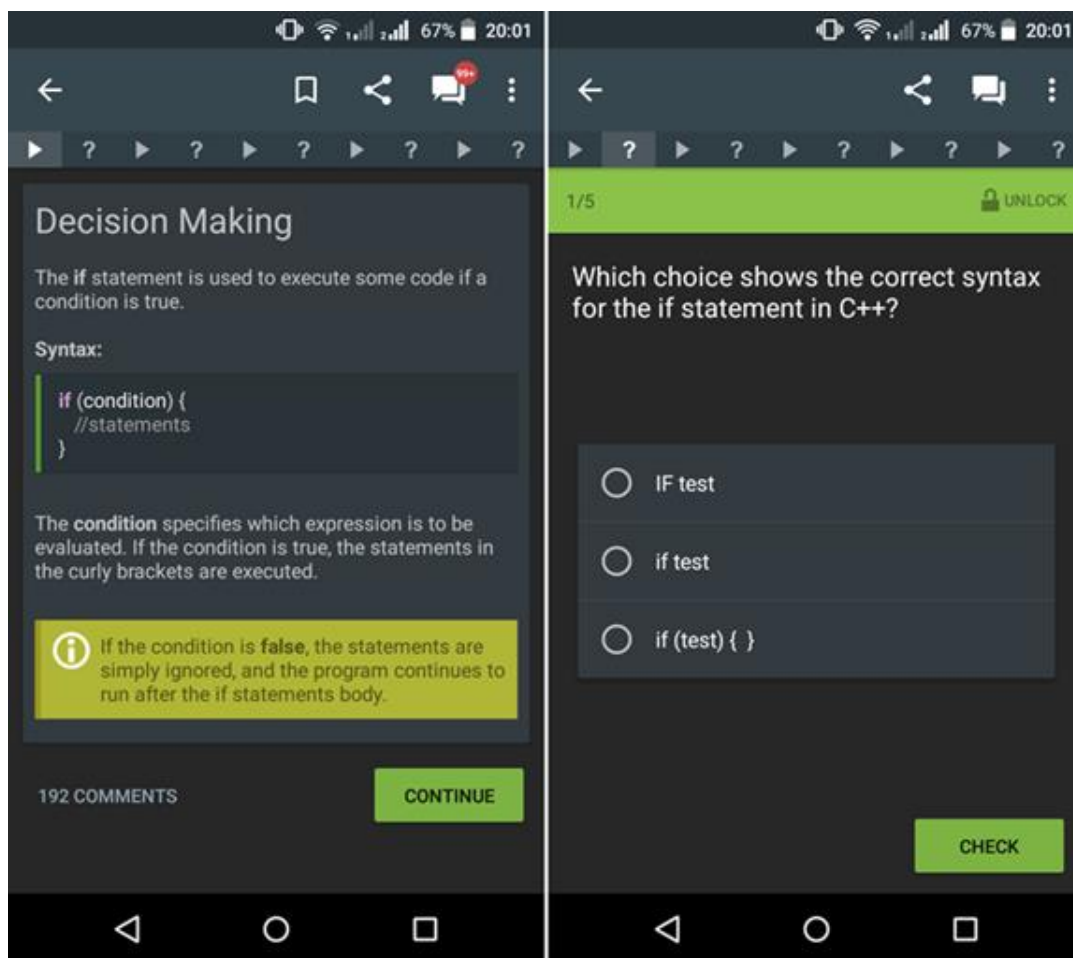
67% 20:01

99+

? ? ? ? ?

Decision Making

The **if** statement is used to execute some code if a condition is true.

**Syntax:**

if (condition) {
  //statements
}

The **condition** specifies which expression is to be evaluated. If the condition is true, the statements in the curly brackets are executed.

If the condition is **false**, the statements are simply ignored, and the program continues to run after the if statements body.

192 COMMENTS

CONTINUE

67% 20:01

? ? ? ? ?

1/5

UNLOCK

Which choice shows the correct syntax for the if statement in C++?

IF test

if test

if (test) { }

CHECK